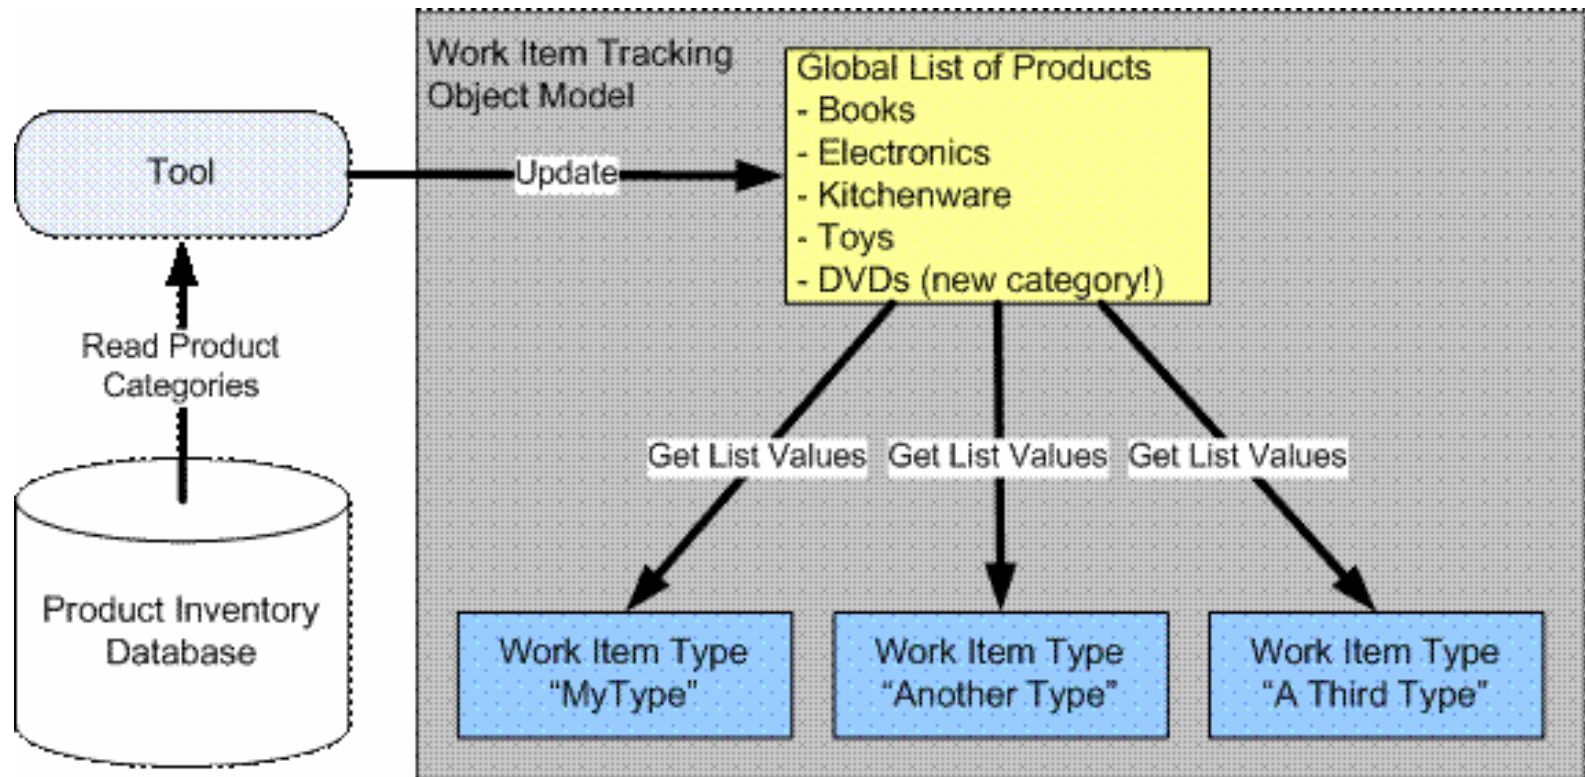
Tool

Read Product Categories

Product Inventory Database

Update

Work Item Tracking Object Model

Global List of Products
- Books
- Electronics
- Kitchenware
- Toys
- DVDs (new category!)

Get List Values

Get List Values

Get List Values

Work Item Type "MyType"

Work Item Type "Another Type"

Work Item Type "A Third Type"